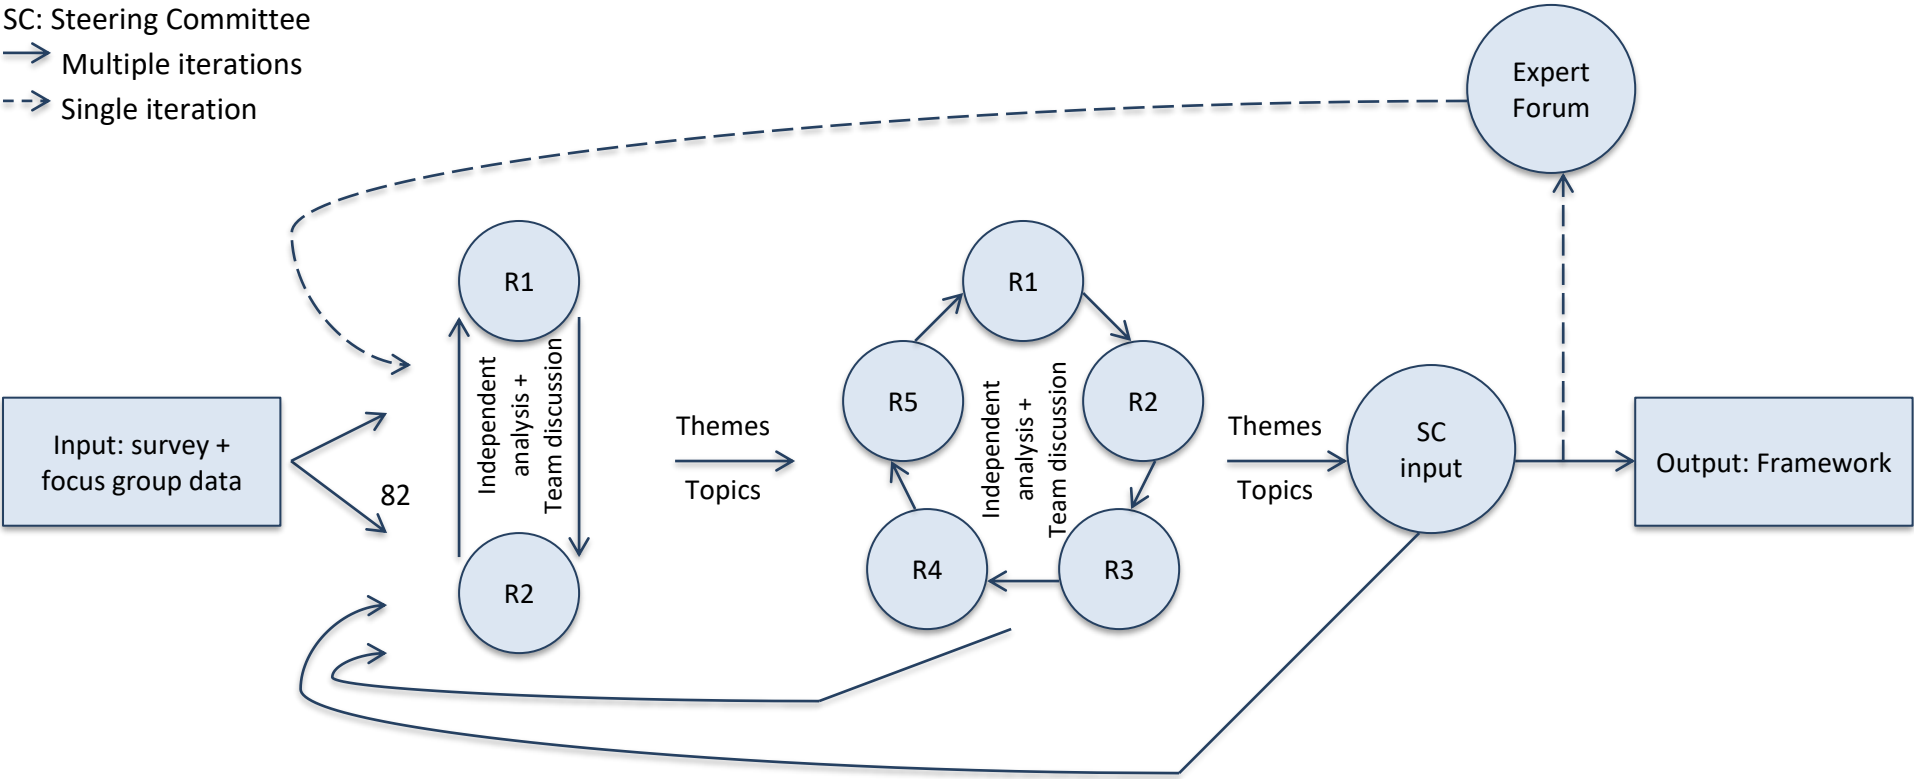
SC: Steering Committee
Multiple iterations
Single iteration

Expert Forum

Input: survey + focus group data

82

R1

R2

Independent analysis + Team discussion

Themes

Topics

R1

R5

R2

R4

R3

Independent analysis + Team discussion

Themes

Topics

SC input

Output: Framework